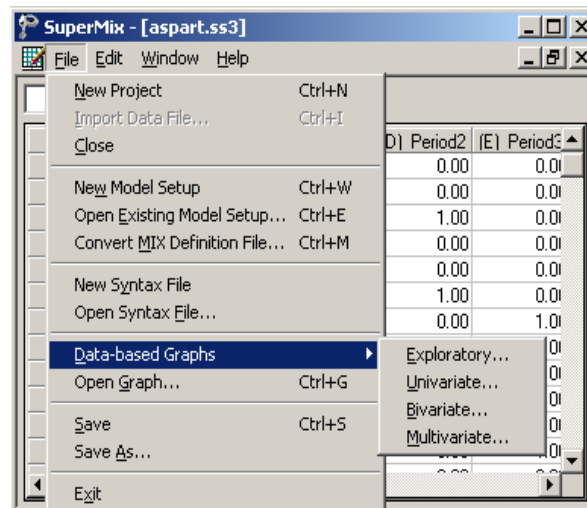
SuperMix - [aspart.ss3]

File Edit Window Help

New Project Ctrl+N
Import Data File... Ctrl+I
Close

New Model Setup Ctrl+W
Open Existing Model Setup... Ctrl+E
Convert MIX Definition File... Ctrl+M

New Syntax File
Open Syntax File...

Data-based Graphs
Open Graph... Ctrl+G

Save Ctrl+S
Save As...

Exit

Exploratory...
Univariate...
Bivariate...
Multivariate...

| D) Period2 | (E) Period3 |
|---|---|
| 0.00 | 0.0 |
| 0.00 | 0.0 |
| 1.00 | 0.0 |
| 0.00 | 0.0 |
| 0.00 | 0.0 |
| 1.00 | 0.0 |
| 0.00 | 1.0 |